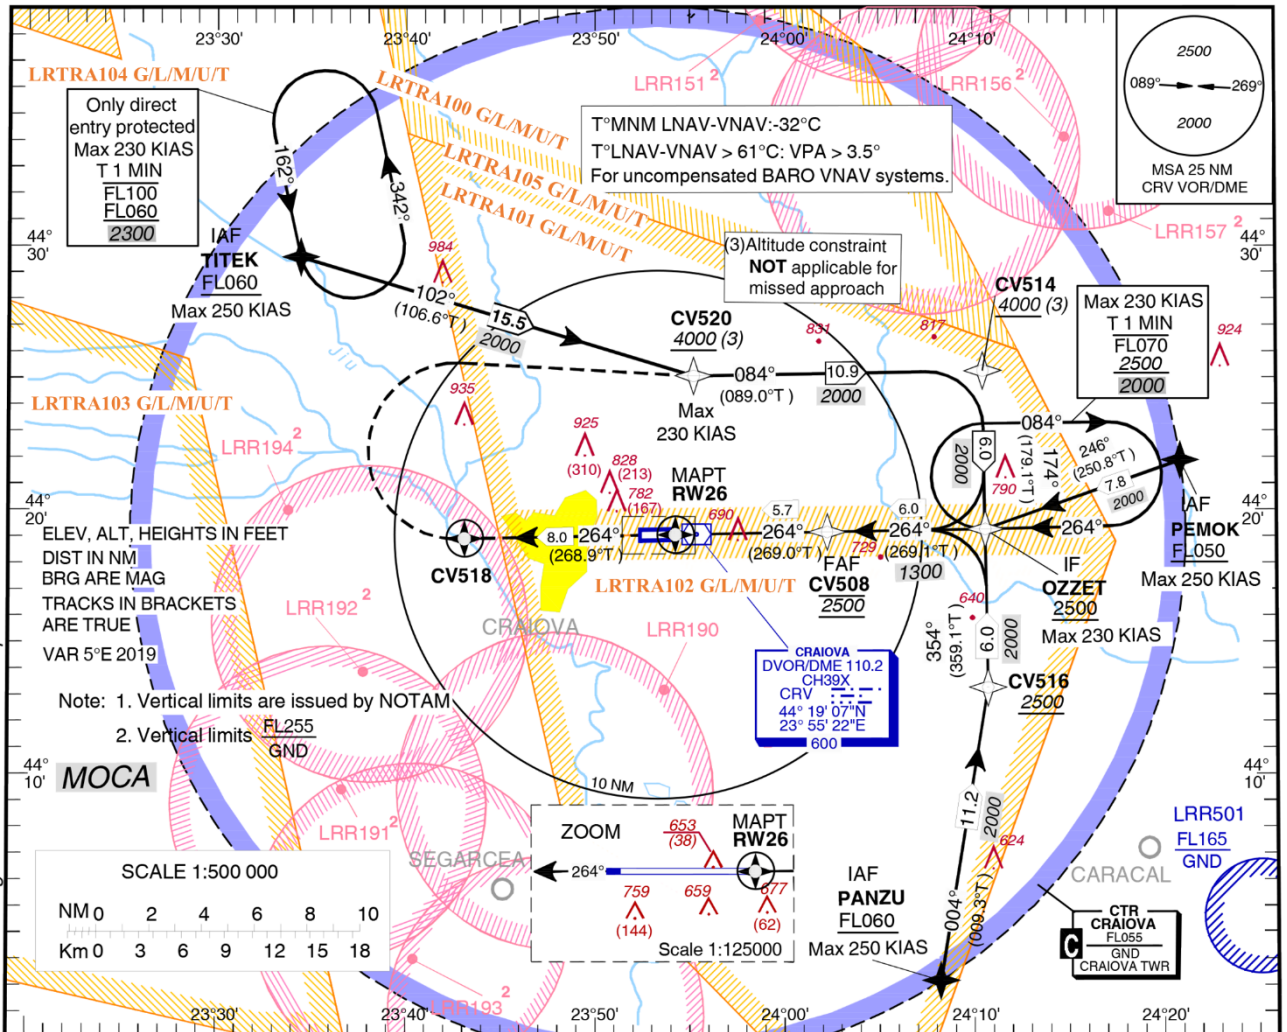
23°30'
23°40'
23°50'
24°00'
24°10'

LRTRA104 G/L/M/U/T

Only direct entry protected
Max 230 KIAS
T 1 MIN
FL100
FL060
2300

162°
342°

LRTRA100 G/L/M/U/T
LRTRA105 G/L/M/U/T
LRTRA101 G/L/M/U/T

LRR151 2
LRR156 2

T°MNM LNAV-VNAV:-32°C
T°LNAV-VNAV > 61°C: VPA > 3.5°
For uncompensated BARO VNAV systems.

2500
089°
269°
2000
MSA 25 NM
CRV VOR/DME

LRR157 2

44° 30'
44° 30'

IAF
TITEK
FL060
Max 250 KIAS

984
102°
(106.6°T)
15.5
2000

(3)Altitude constraint NOT applicable for missed approach

CV514
4000 (3)

CV520
4000 (3)

831
817

Max 230 KIAS
T 1 MIN
FL070
2500
2000

924

Jiu

935

084°
(089.0°T)
10.9
2000
Max
230 KIAS

LRTRA103 G/L/M/U/T

LRR194 2

925
(310)
828
(213)
782
(167)

MAPT
RW26

084°
6.0
2000
(179.1°T)
174°
246°
(250.8°T)
7.8
2000
790

44° 20'
44° 20'

ELEV, ALT, HEIGHTS IN FEET
DIST IN NM
BRG ARE MAG
TRACKS IN BRACKETS ARE TRUE
VAR 5°E 2019

8.0
264°
(268.9°T)
690
5.7
264°
(269.0°T)
6.0
264°
(269.1°T)
1300
264°

IAF
PEMOK
FL050
Max 250 KIAS

CV518

729
FAF
CV508
2500

IF
OZZET
2500
Max 230 KIAS

LRTRA102 G/L/M/U/T

LRR192 2
CRAIOVA
LRR190

640
354°
(359.1°T)
6.0
2000

CRAIOVA
DVOR/DME 110.2
CH39X
CRV
44° 19' 07"N
23° 55' 22"E
600

CV516
2500

Note: 1. Vertical limits are issued by NOTAM
2. Vertical limits FL255 / GND

44° 10'
44° 10'

MOCA

10 NM

ZOOM
653
(38)
MAPT
RW26
264°
759
(144)
659
677
(62)
Scale 1:125000

11.2
2000
624

LRR191 2

SCALE 1:500 000
NM 0 2 4 6 8 10
Km 0 3 6 9 12 15 18

SEGARCEA

IAF
PANZU
FL060
Max 250 KIAS

004°
(009.3°T)

CARACAL

LRR501
FL165
GND

C
CTR
CRAIOVA
FL055
GND
CRAIOVA TWR

LRR193 2

23°30'
23°40'
23°50'
24°00'
24°10'
24°20'